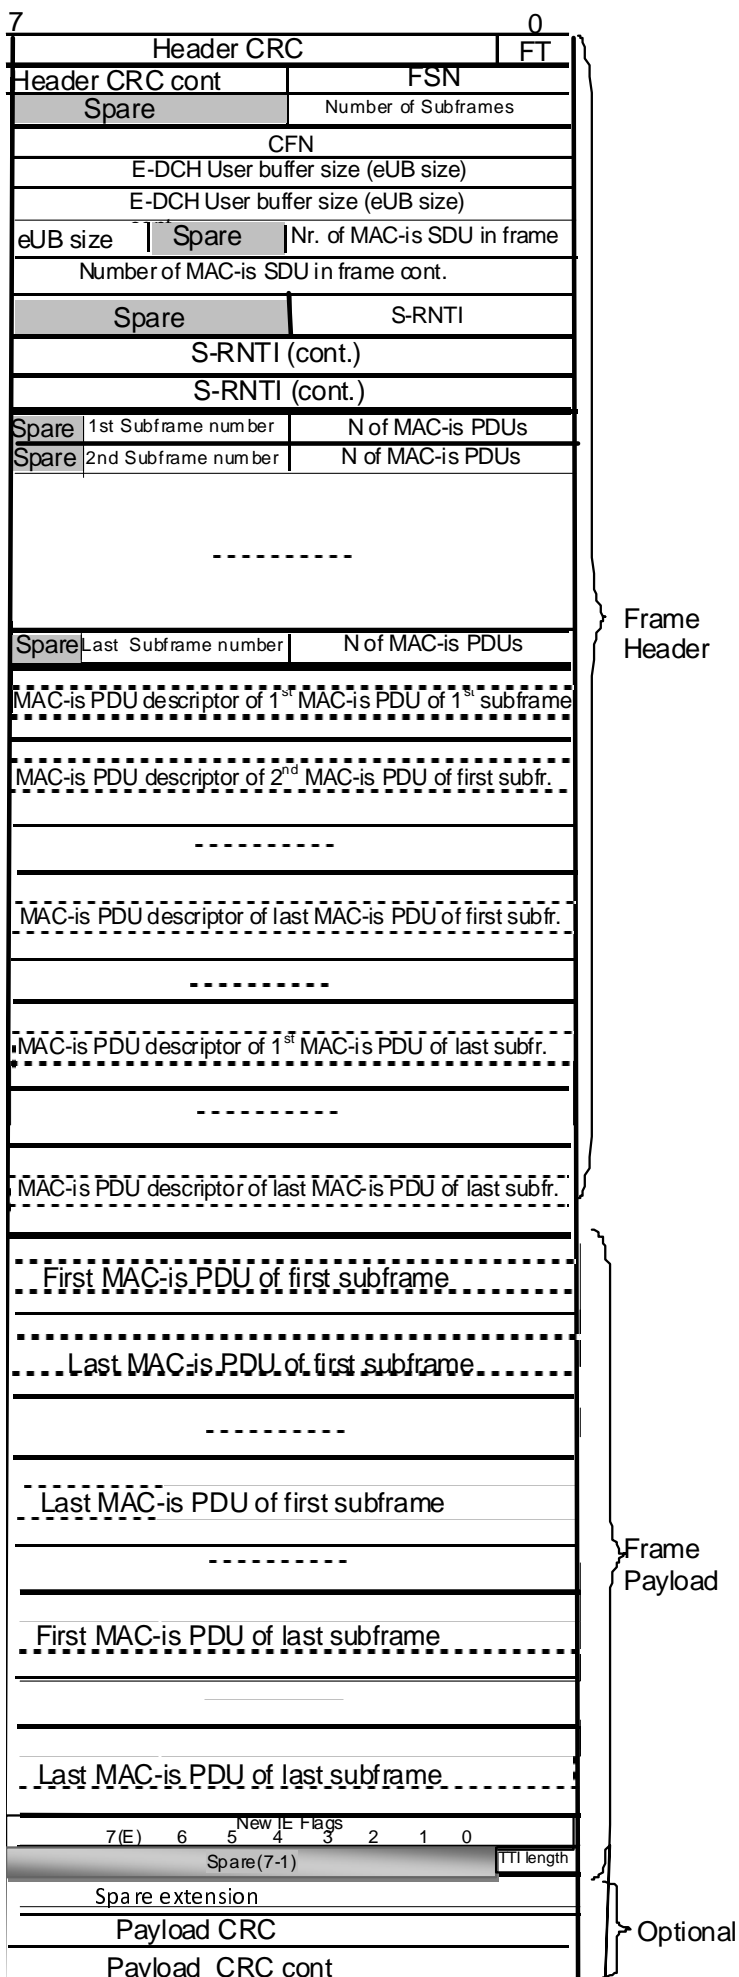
7 0

Header CRC | FT

Header CRC cont | FSN

Spare | Number of Subframes

CFN

E-DCH User buffer size (eUB size)

E-DCH User buffer size (eUB size)

eUB size | Spare | Nr. of MAC-is SDU in frame

Number of MAC-is SDU in frame cont.

Spare | S-RNTI

S-RNTI (cont.)

S-RNTI (cont.)

Spare | 1st Subframe number | N of MAC-is PDUs

Spare | 2nd Subframe number | N of MAC-is PDUs

----------

Spare | Last Subframe number | N of MAC-is PDUs

MAC-is PDU descriptor of 1$^{st}$ MAC-is PDU of 1$^{st}$ subframe

MAC-is PDU descriptor of 2$^{nd}$ MAC-is PDU of first subfr.

----------

MAC-is PDU descriptor of last MAC-is PDU of first subfr.

----------

MAC-is PDU descriptor of 1$^{st}$ MAC-is PDU of last subfr.

----------

MAC-is PDU descriptor of last MAC-is PDU of last subfr.

Frame Header

First MAC-is PDU of first subframe

Last MAC-is PDU of first subframe

----------

Last MAC-is PDU of first subframe

----------

First MAC-is PDU of last subframe

Last MAC-is PDU of last subframe

Frame Payload

New IE Flags
7(E) 6 5 4 3 2 1 0

Spare(7-1) | TTI length

Spare extension

Payload CRC

Payload CRC cont

Optional